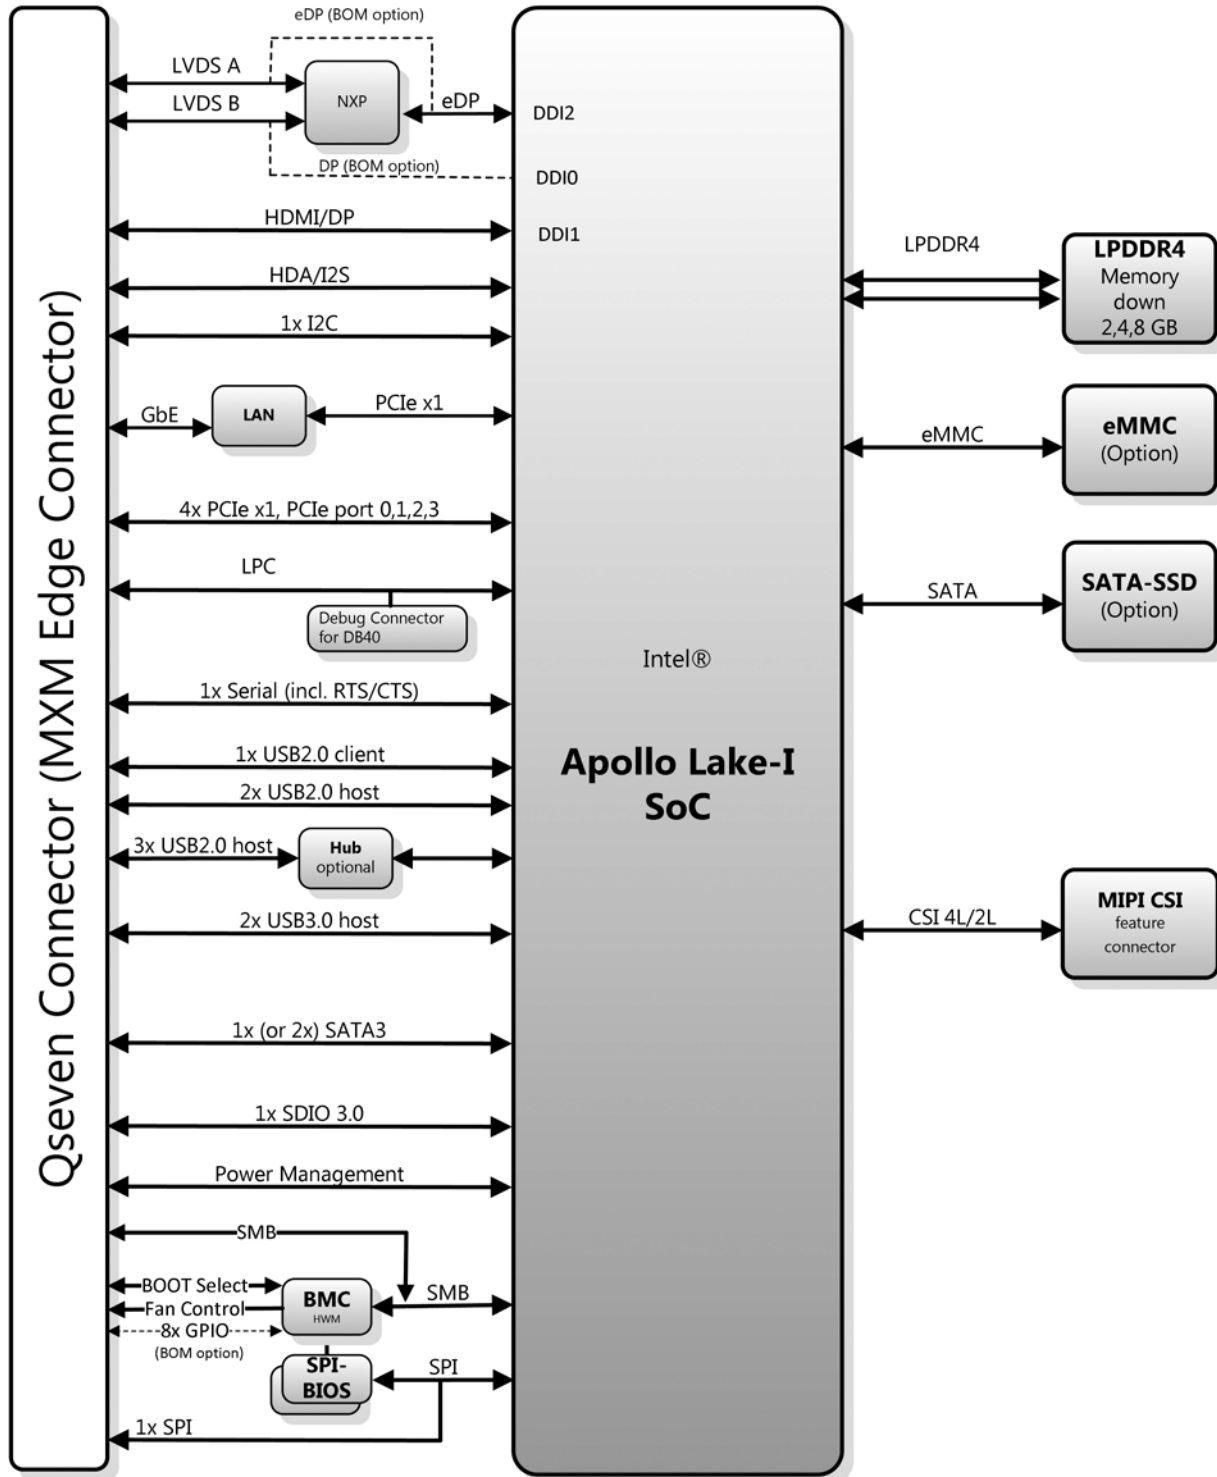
Qseven Connector (MXM Edge Connector)

eDP (BOM option)

LVDS A

LVDS B

NXP

eDP

DDI2

DP (BOM option)

DDI0

HDMI/DP

DDI1

HDA/I2S

1x I2C

GbE

LAN

PCIe x1

4x PCIe x1, PCIe port 0,1,2,3

LPC

Debug Connector for DB40

1x Serial (incl. RTS/CTS)

1x USB2.0 client

2x USB2.0 host

3x USB2.0 host

Hub optional

2x USB3.0 host

1x (or 2x) SATA3

1x SDIO 3.0

Power Management

SMB

BOOT Select

Fan Control

8x GPIO

(BOM option)

BMC HWM

SMB

SPI-BIOS

SPI

1x SPI

Intel®

Apollo Lake-I SoC

LPDDR4

LPDDR4 Memory down 2,4,8 GB

eMMC

eMMC (Option)

SATA

SATA-SSD (Option)

CSI 4L/2L

MIPI CSI feature connector